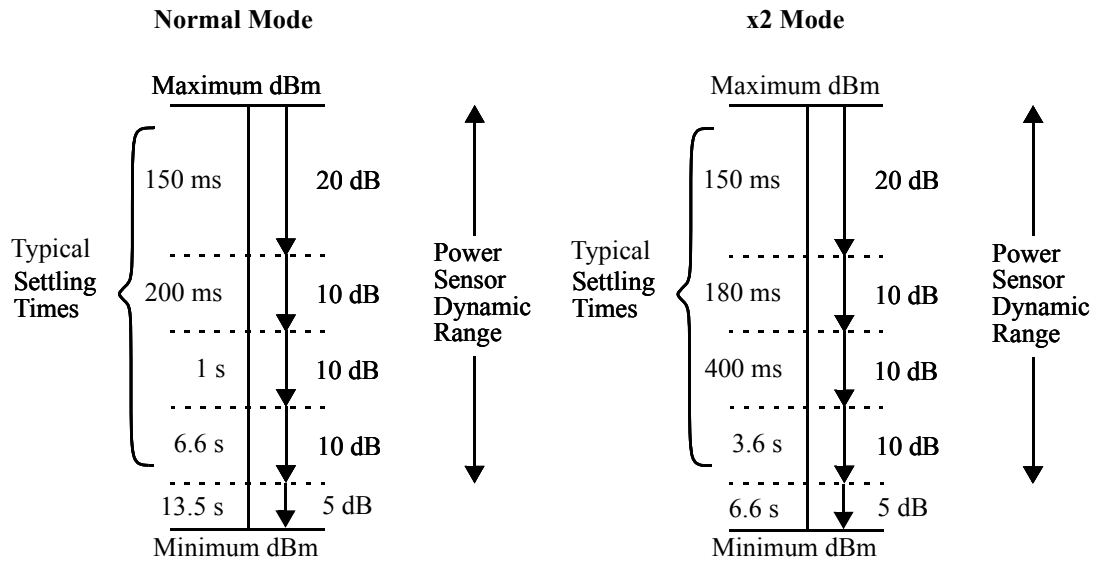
Normal Mode

Maximum dBm

Typical Settling Times

150 ms

20 dB

200 ms

10 dB

1 s

10 dB

6.6 s

10 dB

13.5 s

5 dB

Minimum dBm

Power Sensor Dynamic Range

x2 Mode

Maximum dBm

Typical Settling Times

150 ms

20 dB

180 ms

10 dB

400 ms

10 dB

3.6 s

10 dB

6.6 s

5 dB

Minimum dBm

Power Sensor Dynamic Range